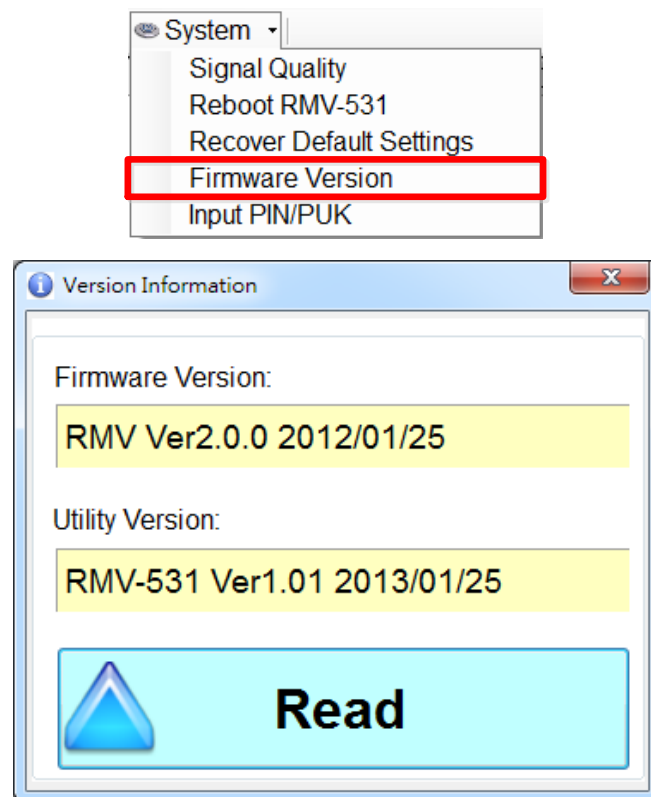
System
Signal Quality
Reboot RMV-531
Recover Default Settings
Firmware Version
Input PIN/PUK

Version Information
Firmware Version:
RMV Ver2.0.0 2012/01/25
Utility Version:
RMV-531 Ver1.01 2013/01/25
Read